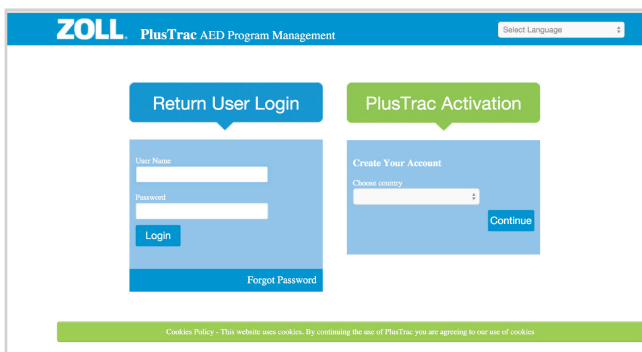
ZOLL. PlusTrac AED Program Management

Select Language

Return User Login

User Name

Password

Login

Forgot Password

PlusTrac Activation

Create Your Account

Choose country

Continue

Cookies Policy - This website uses cookies. By continuing the use of PlusTrac you are agreeing to our use of cookies